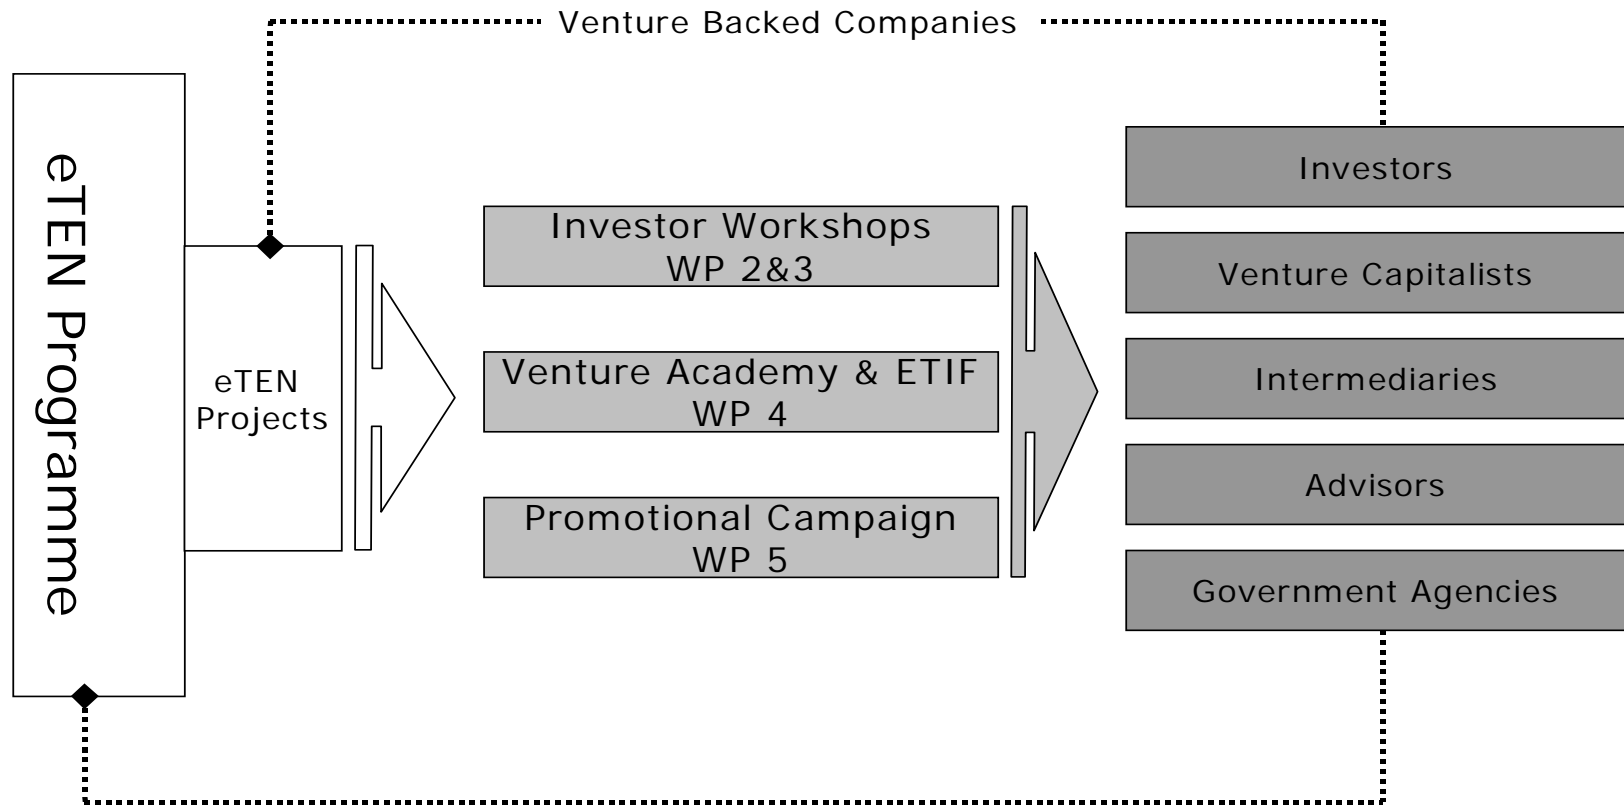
Venture Backed Companies

eTEN Programme

eTEN Projects

Investor Workshops
WP 2&3

Venture Academy & ETIF
WP 4

Promotional Campaign
WP 5

Investors

Venture Capitalists

Intermediaries

Advisors

Government Agencies